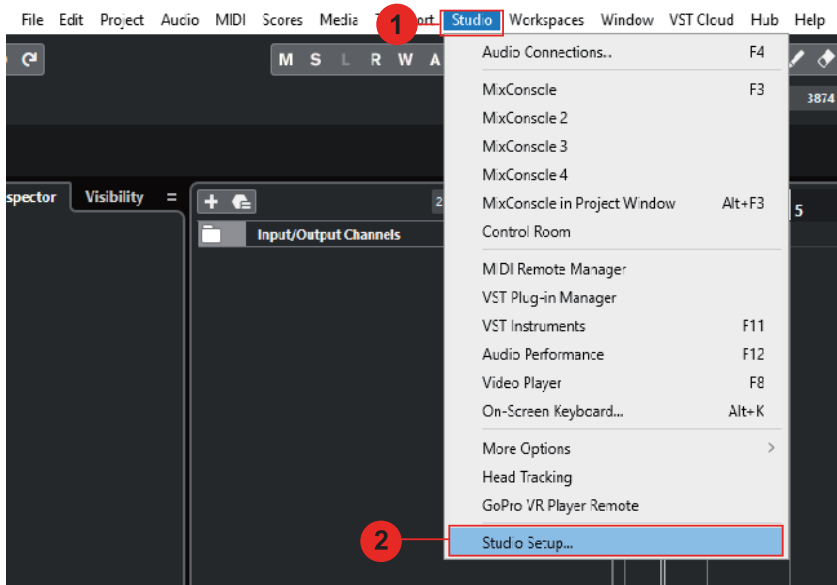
File Edit Project Audio MIDI Scores Media T 1 ort Studio Workspaces Window VST Cloud Hub Help

M S L R W A

3874

spector Visibility

Input/Output Channels

5

Audio Connections... F4
MixConsole F3
MixConsole 2
MixConsole 3
MixConsole 4
MixConsole in Project Window Alt+F3
Control Room
MIDI Remote Manager
VST Plug-in Manager
VST Instruments F11
Audio Performance F12
Video Player F8
On-Screen Keyboard... Alt+K
More Options
Head Tracking
GoPro VR Player Remote
2
Studio Setup...